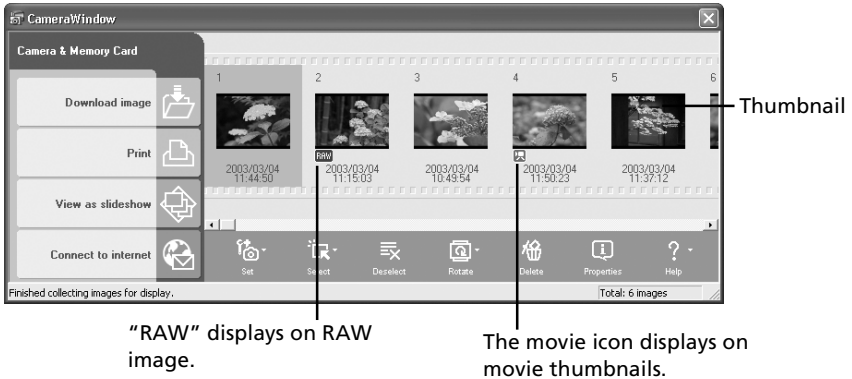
CameraWindow

Camera & Memory Card

Download image

Print

View as slideshow

Connect to internet

1

2003/03/04
11:44:50

2

RAW

2003/03/04
11:15:03

3

2003/03/04
10:49:54

4

2003/03/04
11:50:23

5

2003/03/04
11:37:12

6

Thumbnail

Set

Select

Deselect

Rotate

Delete

Properties

Help

Finished collecting images for display.

Total: 6 images

"RAW" displays on RAW image.

The movie icon displays on movie thumbnails.